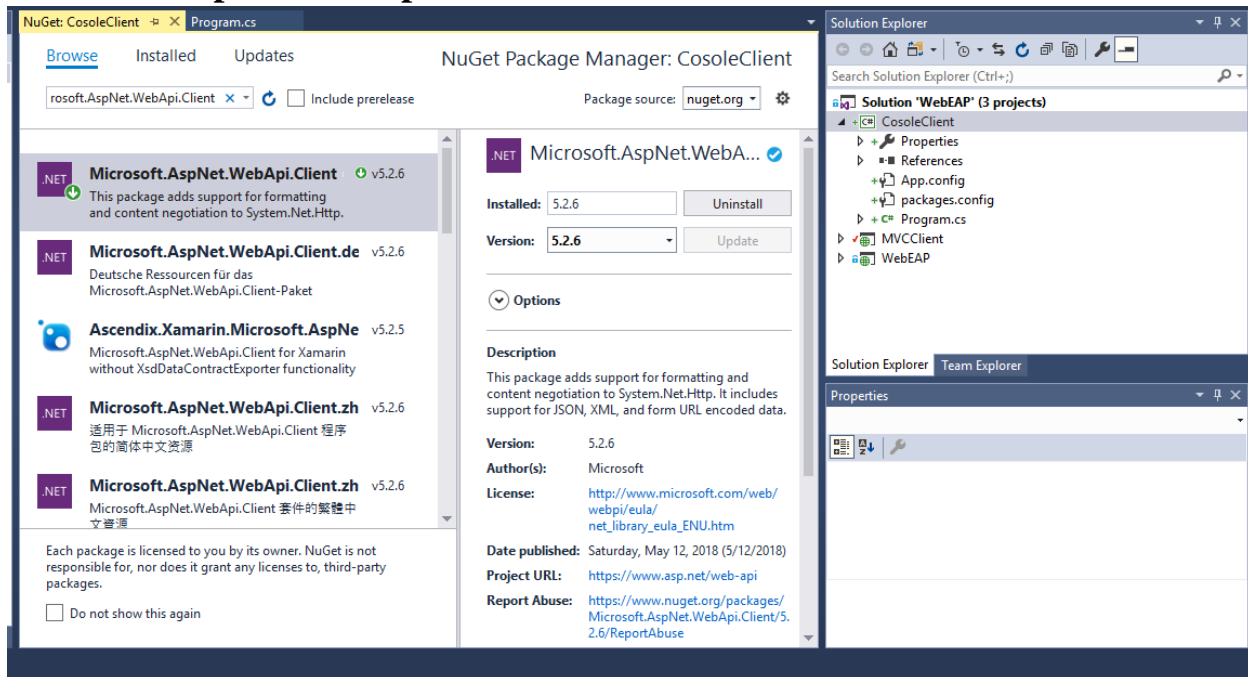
NuGet: CosoleClient ✕ Program.cs

Browse Installed Updates

NuGet Package Manager: CosoleClient

rosoft.AspNet.WebApi.Client ✕ Include prerelease

Package source: nuget.org

.NET Microsoft.AspNet.WebApi.Client v5.2.6
This package adds support for formatting and content negotiation to System.Net.Http.

.NET Microsoft.AspNet.WebApi.Client.de v5.2.6
Deutsche Ressourcen für das Microsoft.AspNet.WebApi.Client-Paket

Ascendix.Xamarin.Microsoft.AspNe v5.2.5
Microsoft.AspNet.WebApi.Client for Xamarin without XsdDataContractExporter functionality

.NET Microsoft.AspNet.WebApi.Client.zh v5.2.6
适用于 Microsoft.AspNet.WebApi.Client 程序包的简体中文资源

.NET Microsoft.AspNet.WebApi.Client.zh v5.2.6
Microsoft.AspNet.WebApi.Client 套件的繁體中文資源

Each package is licensed to you by its owner. NuGet is not responsible for, nor does it grant any licenses to, third-party packages.

Do not show this again

.NET Microsoft.AspNet.WebA...

Installed: 5.2.6 Uninstall

Version: 5.2.6 Update

Options

Description

This package adds support for formatting and content negotiation to System.Net.Http. It includes support for JSON, XML, and form URL encoded data.

Version: 5.2.6

Author(s): Microsoft

License: http://www.microsoft.com/web/webpi/eula/net_library_eula_ENU.htm

Date published: Saturday, May 12, 2018 (5/12/2018)

Project URL: https://www.asp.net/web-api

Report Abuse: https://www.nuget.org/packages/Microsoft.AspNet.WebApi.Client/5.2.6/ReportAbuse

Solution Explorer

Search Solution Explorer (Ctrl+;)

Solution 'WebEAP' (3 projects)
CosoleClient
Properties
References
App.config
packages.config
Program.cs
MVCClient
WebEAP

Solution Explorer Team Explorer

Properties